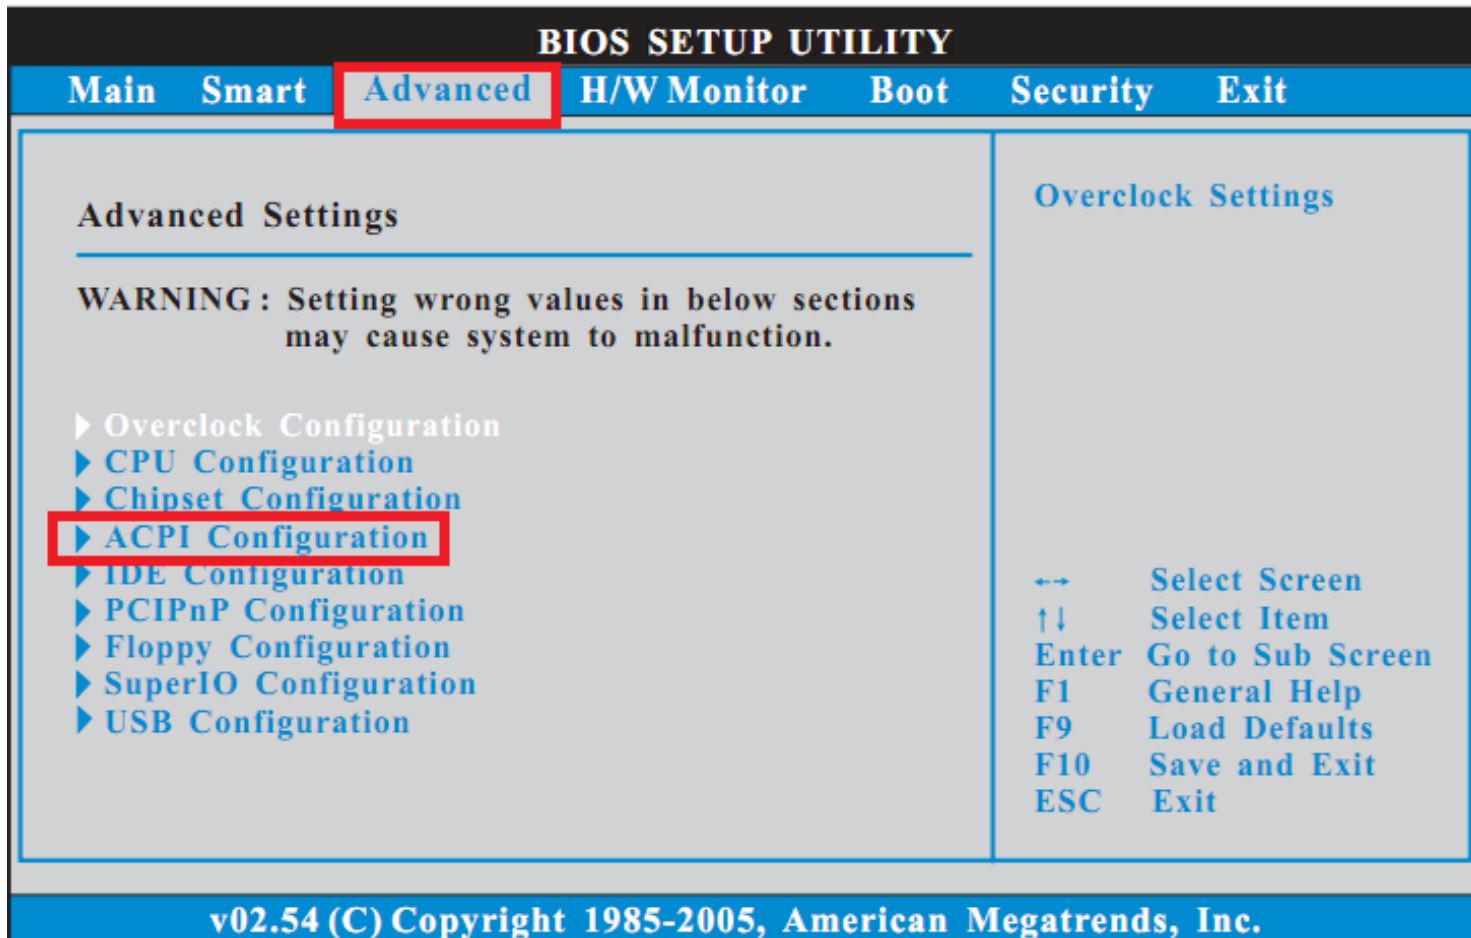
BIOS SETUP UTILITY

Main Smart Advanced H/W Monitor Boot Security Exit

Advanced Settings

WARNING: Setting wrong values in below sections may cause system to malfunction.

▶ Overclock Configuration
▶ CPU Configuration
▶ Chipset Configuration
▶ ACPI Configuration
▶ IDE Configuration
▶ PCIPnP Configuration
▶ Floppy Configuration
▶ SuperIO Configuration
▶ USB Configuration

Overclock Settings

←→ Select Screen
↑↓ Select Item
Enter Go to Sub Screen
F1 General Help
F9 Load Defaults
F10 Save and Exit
ESC Exit

v02.54 (C) Copyright 1985-2005, American Megatrends, Inc.